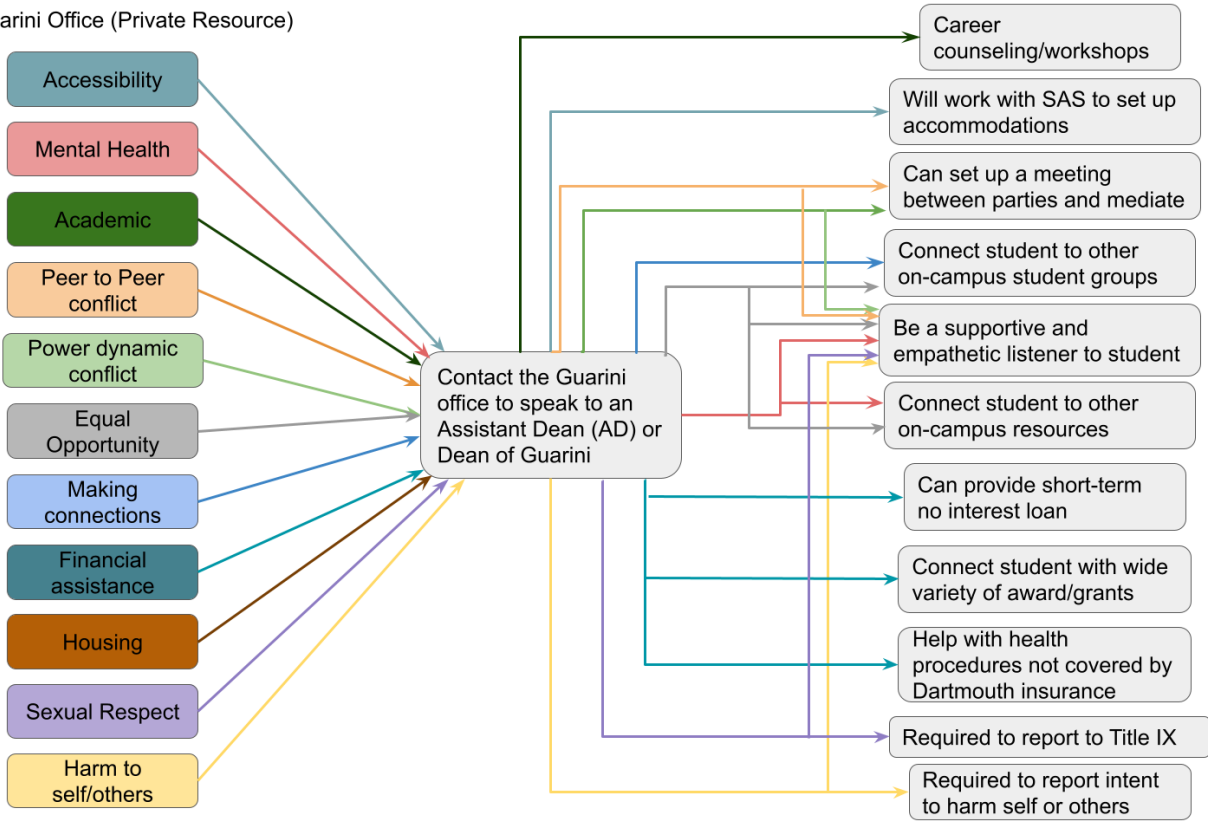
arini Office (Private Resource)

Accessibility

Mental Health

Academic

Peer to Peer conflict

Power dynamic conflict

Equal Opportunity

Making connections

Financial assistance

Housing

Sexual Respect

Harm to self/others

Contact the Guarini office to speak to an Assistant Dean (AD) or Dean of Guarini

Career counseling/workshops

Will work with SAS to set up accommodations

Can set up a meeting between parties and mediate

Connect student to other on-campus student groups

Be a supportive and empathetic listener to student

Connect student to other on-campus resources

Can provide short-term no interest loan

Connect student with wide variety of award/grants

Help with health procedures not covered by Dartmouth insurance

Required to report to Title IX

Required to report intent to harm self or others